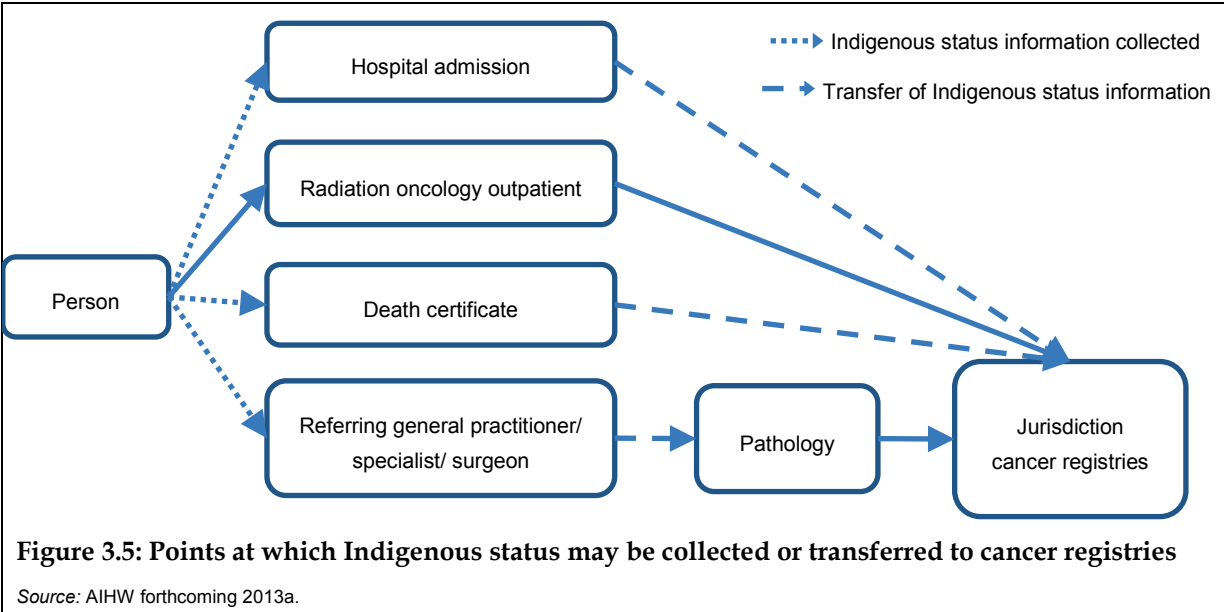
Indigenous status information collected

Transfer of Indigenous status information

Hospital admission

Radiation oncology outpatient

Person

Death certificate

Referring general practitioner/ specialist/ surgeon

Pathology

Jurisdiction cancer registries

Figure 3.5: Points at which Indigenous status may be collected or transferred to cancer registries

Source: AIHW forthcoming 2013a.